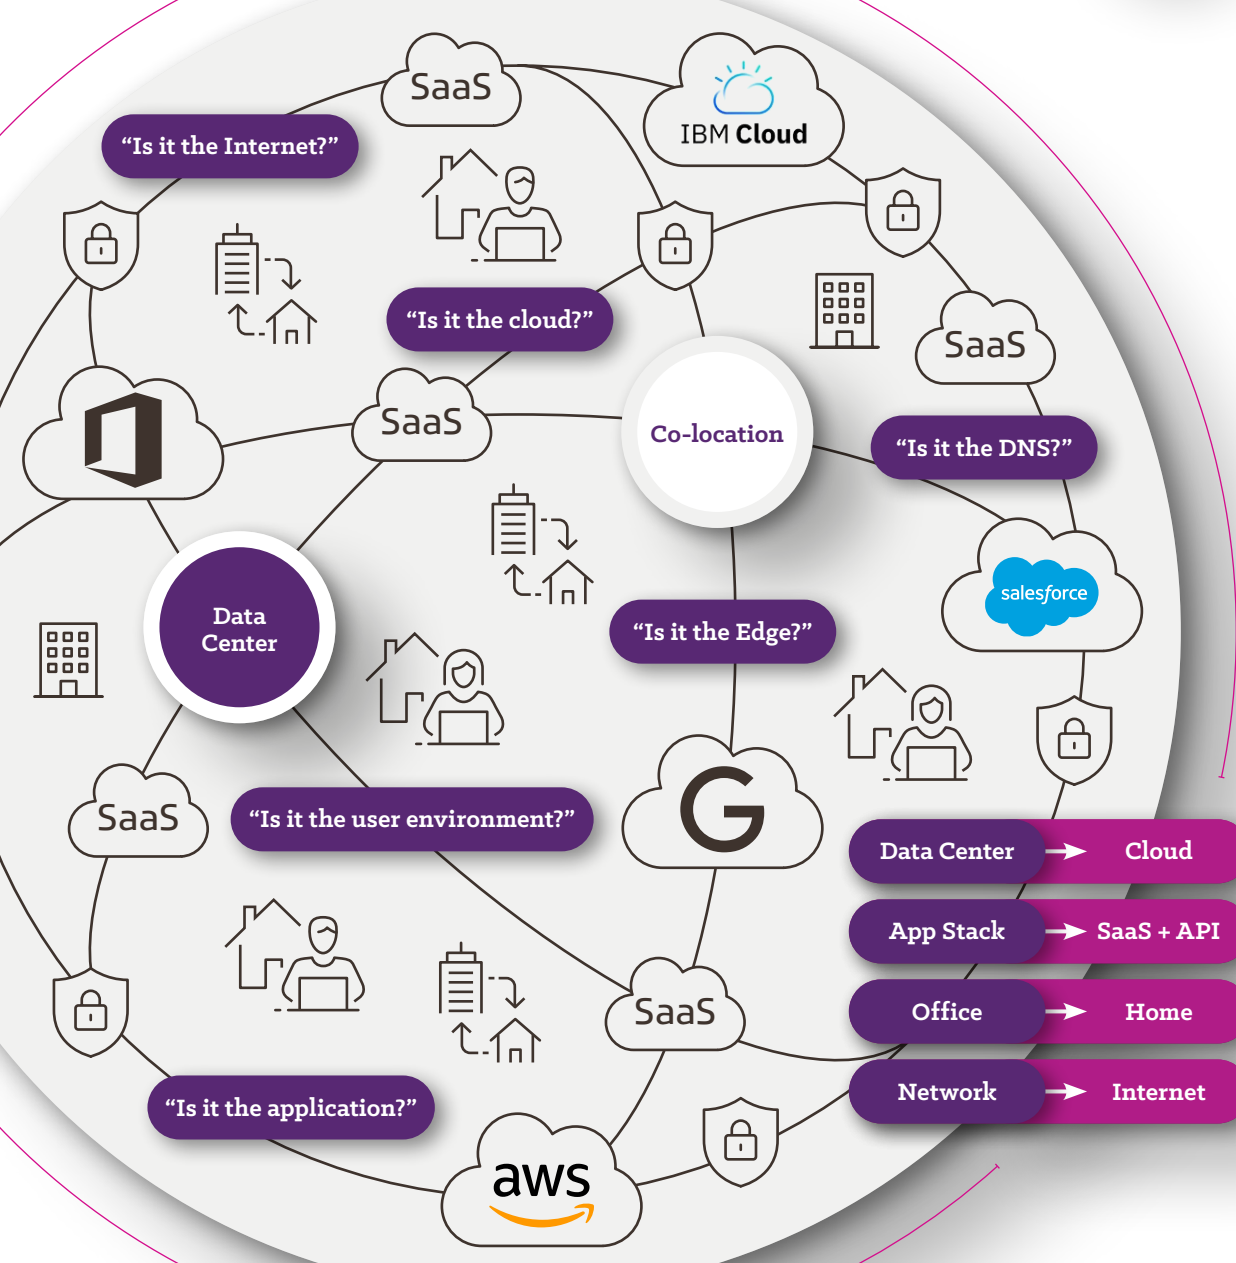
SaaS

IBM Cloud

“Is it the Internet?”

“Is it the cloud?”

SaaS

SaaS

Co-location

“Is it the DNS?”

salesforce

Data Center

“Is it the Edge?”

SaaS

“Is it the user environment?”

G

SaaS

“Is it the application?”

aws

| Data Center | → | Cloud |
|---|---|---|
| App Stack | → | SaaS + API |
| Office | → | Home |
| Network | → | Internet |